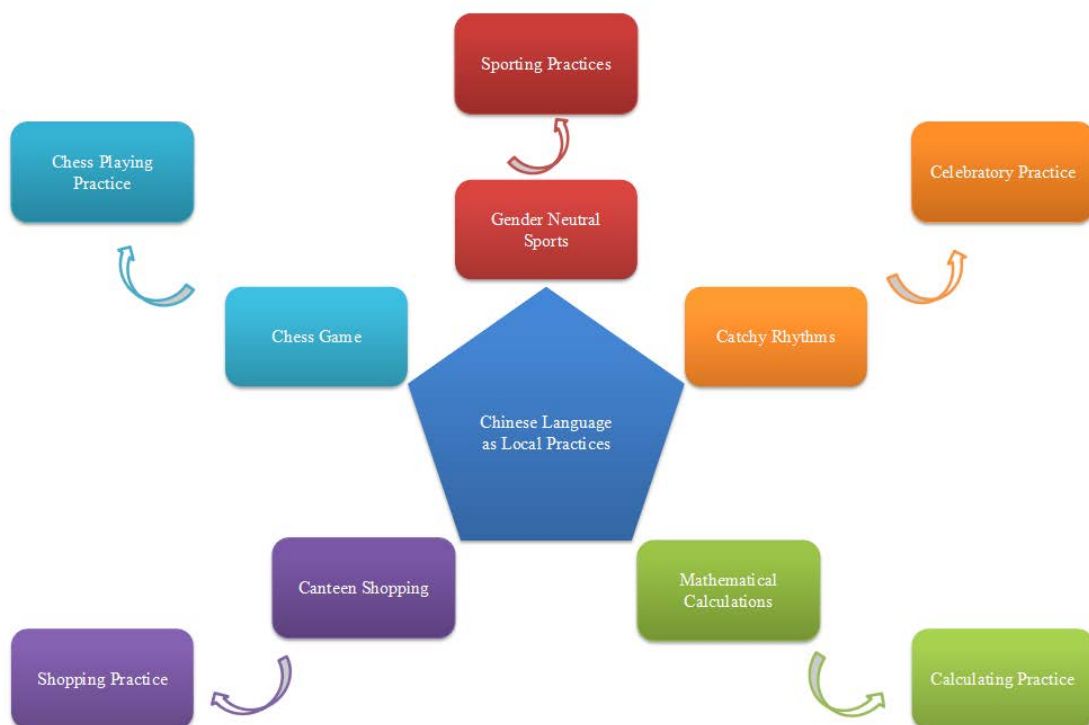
Sporting Practices

Chess Playing Practice

Gender Neutral Sports

Celebratory Practice

Chess Game

Catchy Rhythms

Chinese Language as Local Practices

Canteen Shopping

Mathematical Calculations

Shopping Practice

Calculating Practice